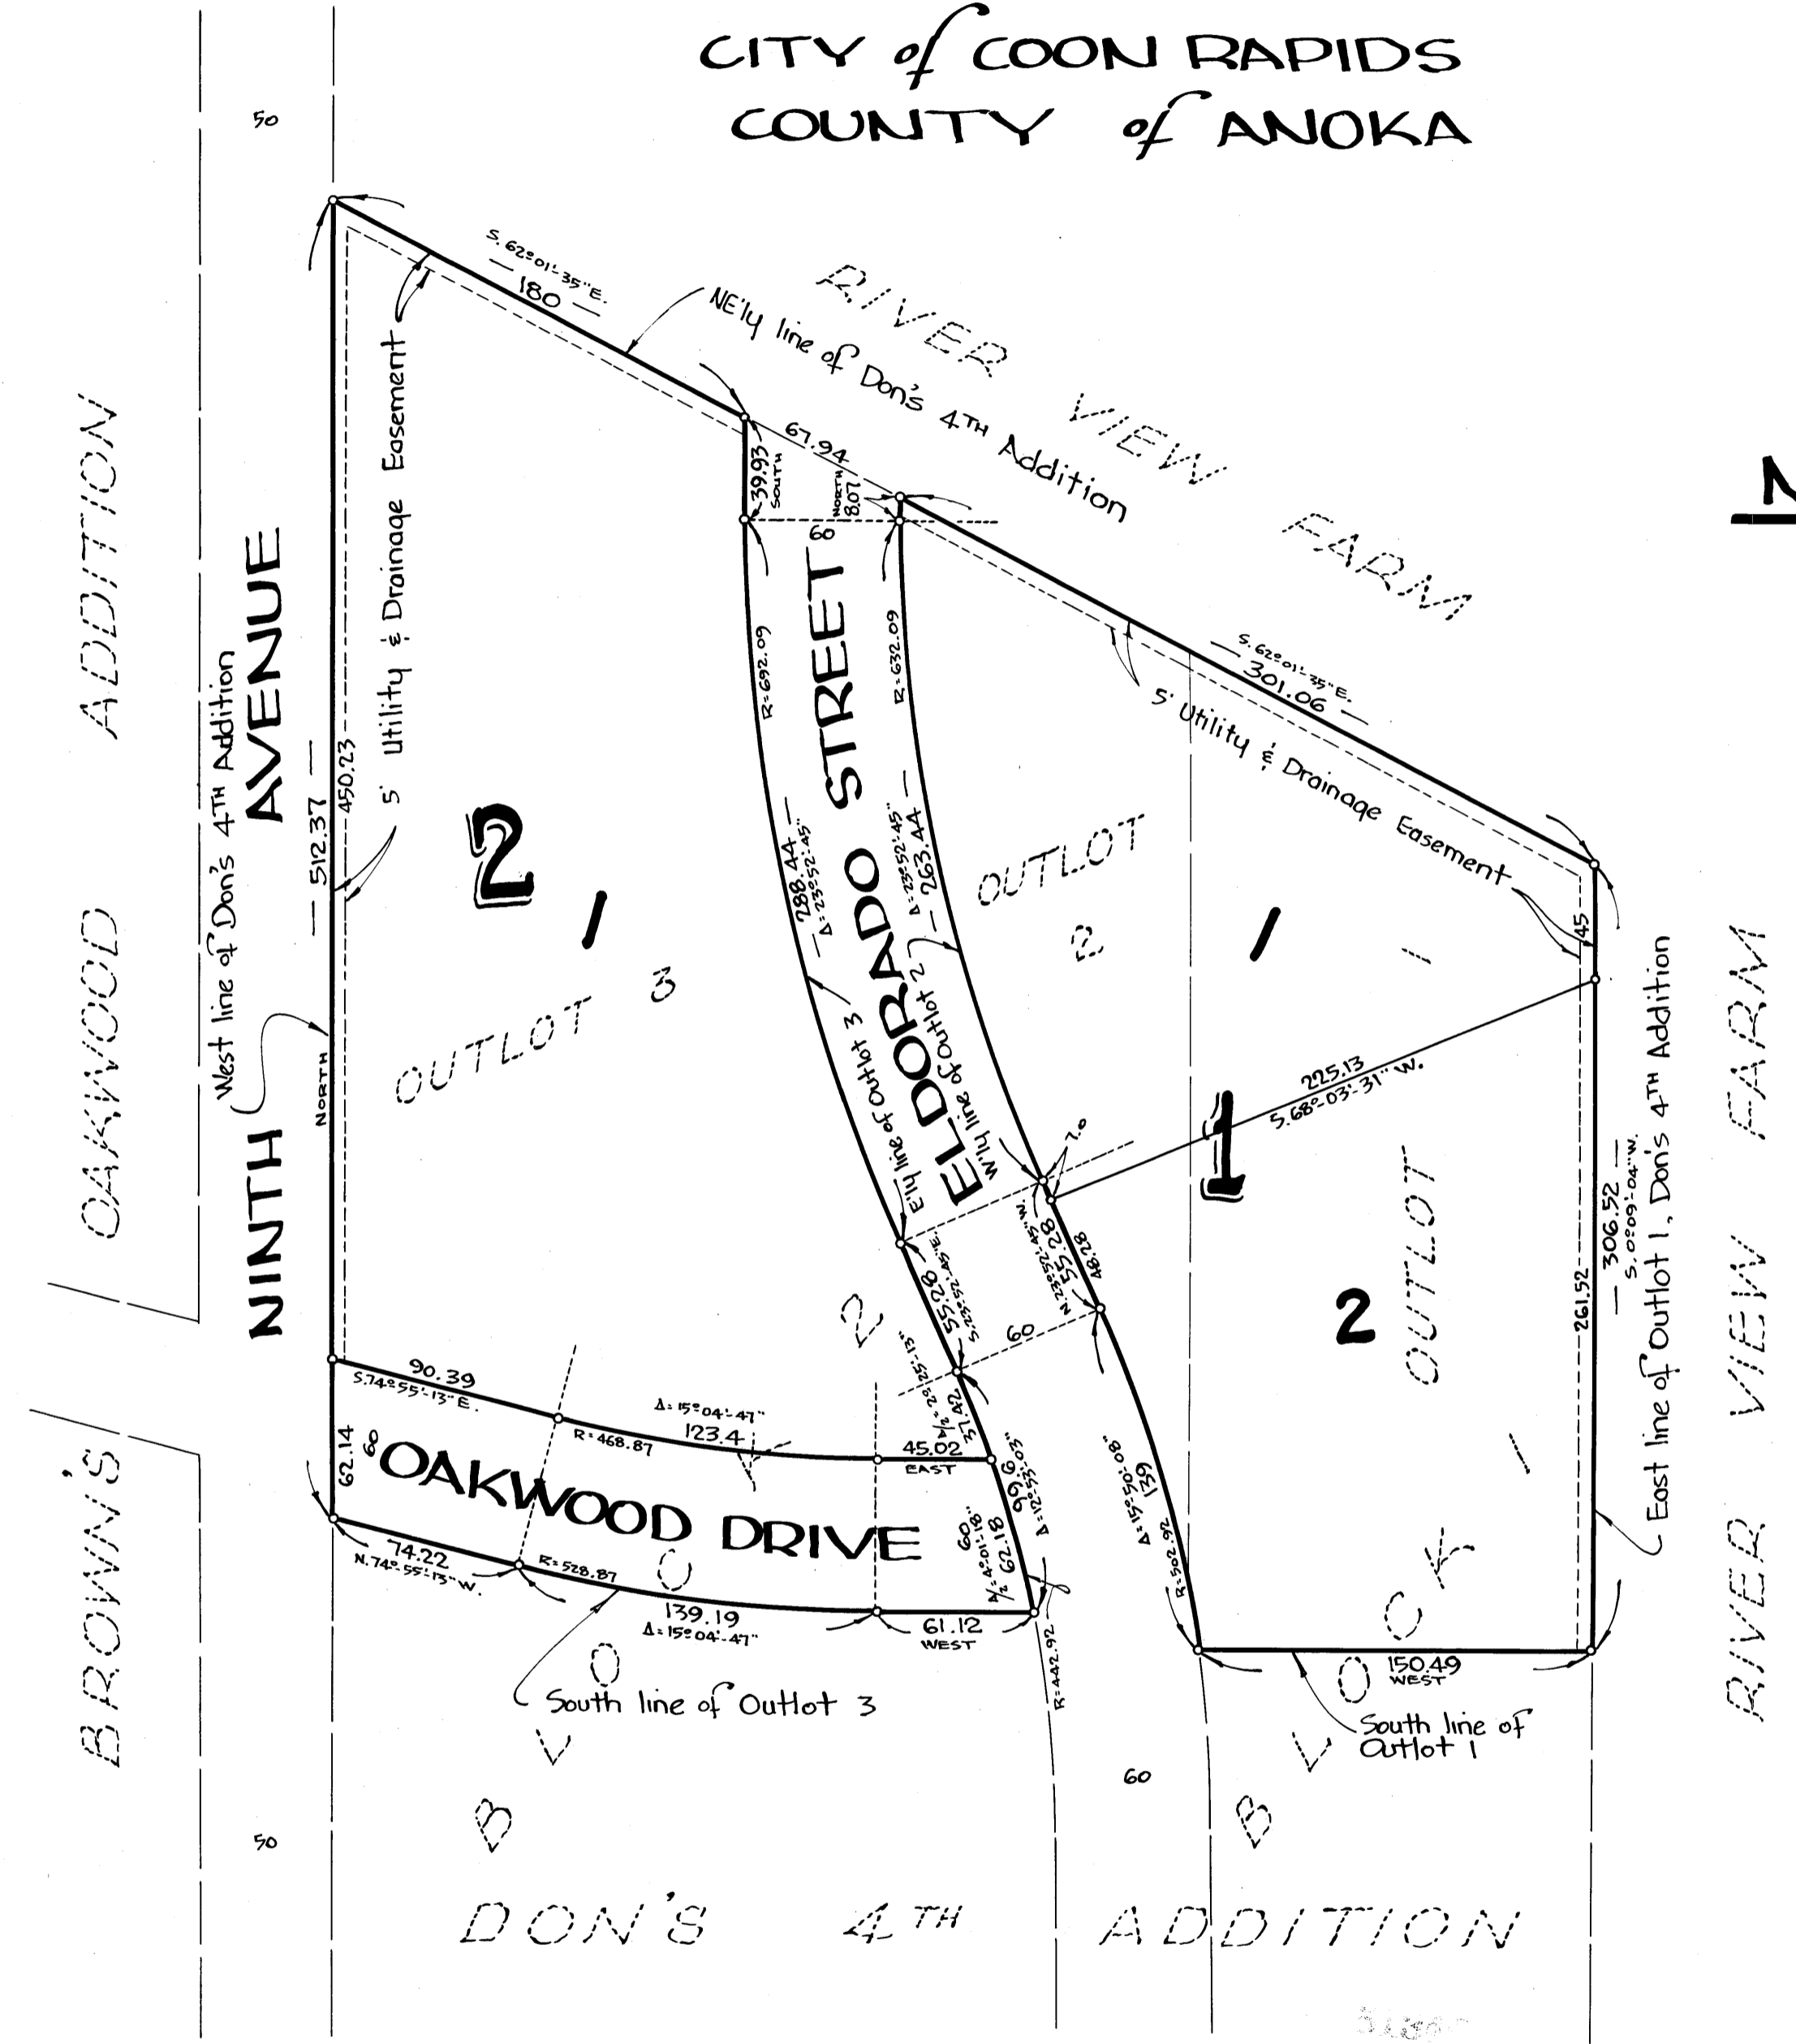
CITY of COON RAPIDS
COUNTY of ANOKA

50

S. 62°01'35" E.
180

RIVER VIEW FARM

NE'ly line of Don's 4TH Addition

5' Utility & Drainage Easement

67.94

39.93
SOUTH

NORTH
8.07

60

R=692.09

R=632.09

S. 62°01'35" E.
301.06

5' Utility & Drainage Easement

OAKWOOD ADDITION

NINTH AVENUE

West line of Don's 4TH Addition

512.37

450.23

NORTH

2

1

OUTLOT 3

288.44
Δ=23°52'45"

ELDORADO STREET

E'ly line of Outlot 3
W'ly line of Outlot 2

Δ=23°52'45"
263.44

OUTLOT 2

1

45

225.13
S.68°03'31" W.

1

OUTLOT 1

306.52
S.0°09'04" W.

261.52

East line of Outlot 1, Don's 4TH Addition

RIVER VIEW FARM

7.0

55.28
S.23°52'45" E.

N.23°52'45" W.
55.28

48.28

60

2

2

90.39
S.74°55'13" E.

Δ=15°04'47"
R=468.87
123.4

45.02
EAST

Δ=2°25'13"
37.42

99.6

Δ=12°53'03"

62.14

60

OAKWOOD DRIVE

60
Δ=4°01'18"
62.18

Δ=15°50'08"
139

R=502.92

74.22
N.74°55'13" W.

R=528.87

139.19
Δ=15°04'47"

61.12
WEST

R=442.92

150.49
WEST

South line of Outlot 3

South line of Outlot 1

BLOCK

BLOCK

BROWN'S

60

50

DON'S 4TH ADDITION